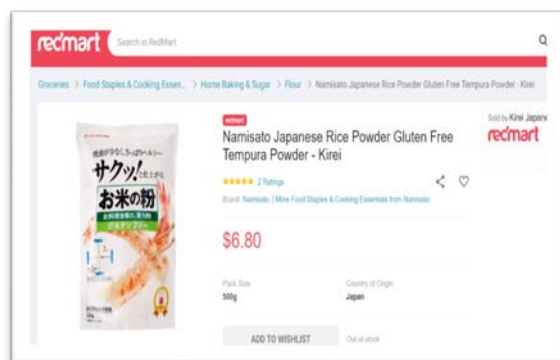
redmart Search in RedMart

Groceries > Food Staples & Cooking Essen... > Home Baking & Sugar > Flour > Namisato Japanese Rice Powder Gluten Free Tempura Powder - Kirei

redmart

Namisato Japanese Rice Powder Gluten Free Tempura Powder - Kirei

★★★★★ 2 Ratings

Brand: Namisato | More Food Staples & Cooking Essentials from Namisato

$6.80

Pack Size
500g

Country of Origin
Japan

ADD TO WISHLIST

Out of stock

Sold by Kirei Japan

redmart

サクッ!

お米の粉

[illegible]

グルテンフリー